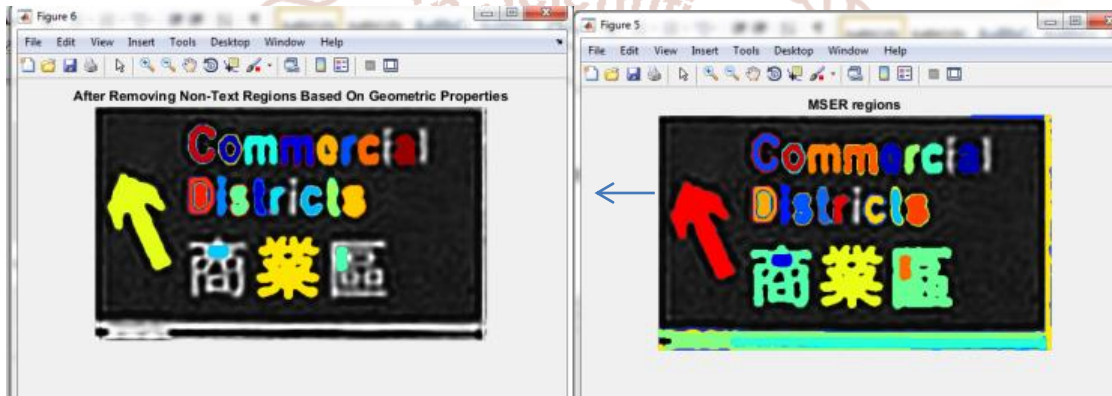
Figure 6

File Edit View Insert Tools Desktop Window Help

After Removing Non-Text Regions Based On Geometric Properties

Commercial
Districts
商業區

Figure 5

File Edit View Insert Tools Desktop Window Help

MSER regions

Commercial
Districts
商業區